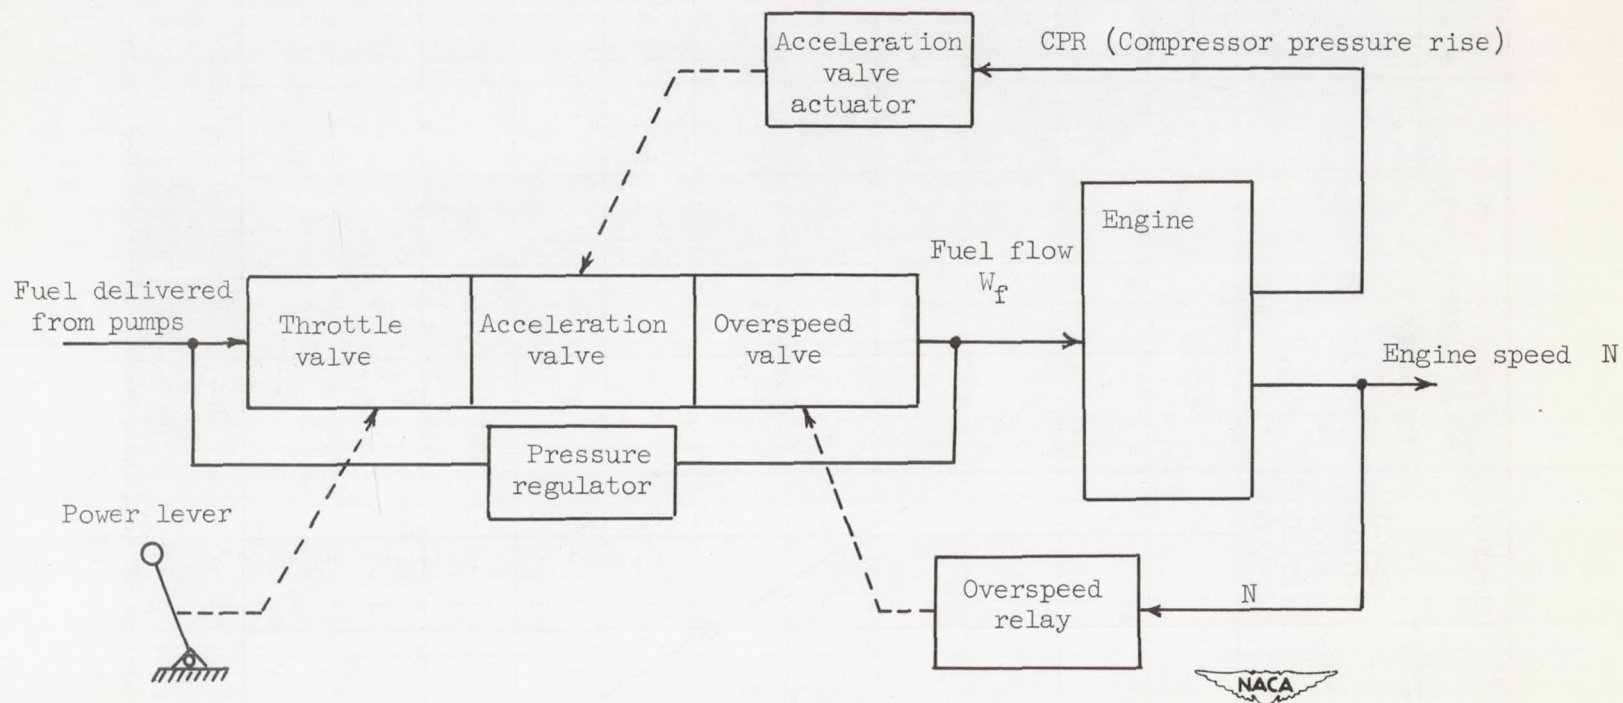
Acceleration valve actuator

CPR (Compressor pressure rise)

Engine

Fuel flow $W_f$

Fuel delivered from pumps

Throttle valve

Acceleration valve

Overspeed valve

Engine speed N

Pressure regulator

Power lever

Overspeed relay

N

NACA